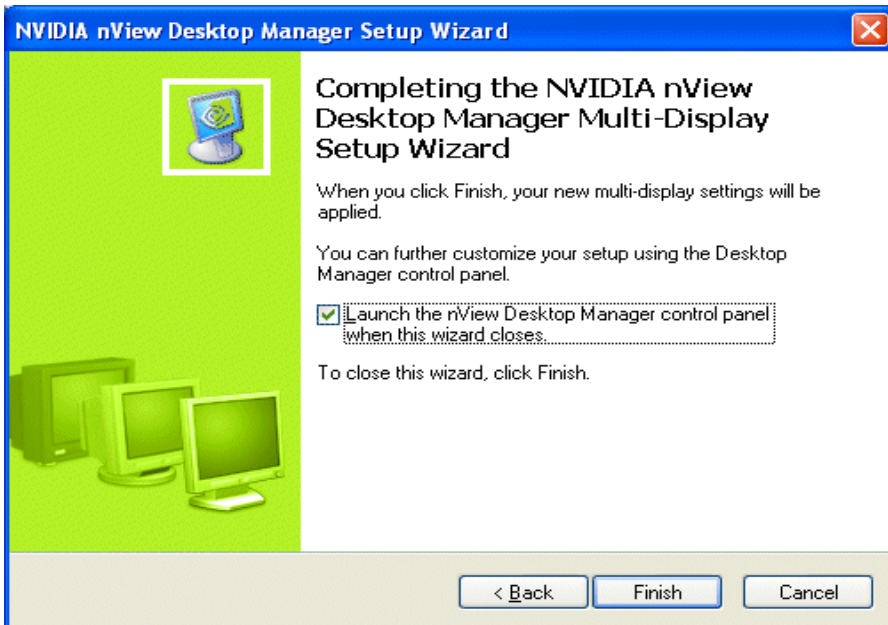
NVIDIA nView Desktop Manager Setup Wizard

Completing the NVIDIA nView Desktop Manager Multi-Display Setup Wizard

When you click Finish, your new multi-display settings will be applied.

You can further customize your setup using the Desktop Manager control panel.

Launch the nView Desktop Manager control panel when this wizard closes.

To close this wizard, click Finish.

< Back

Finish

Cancel